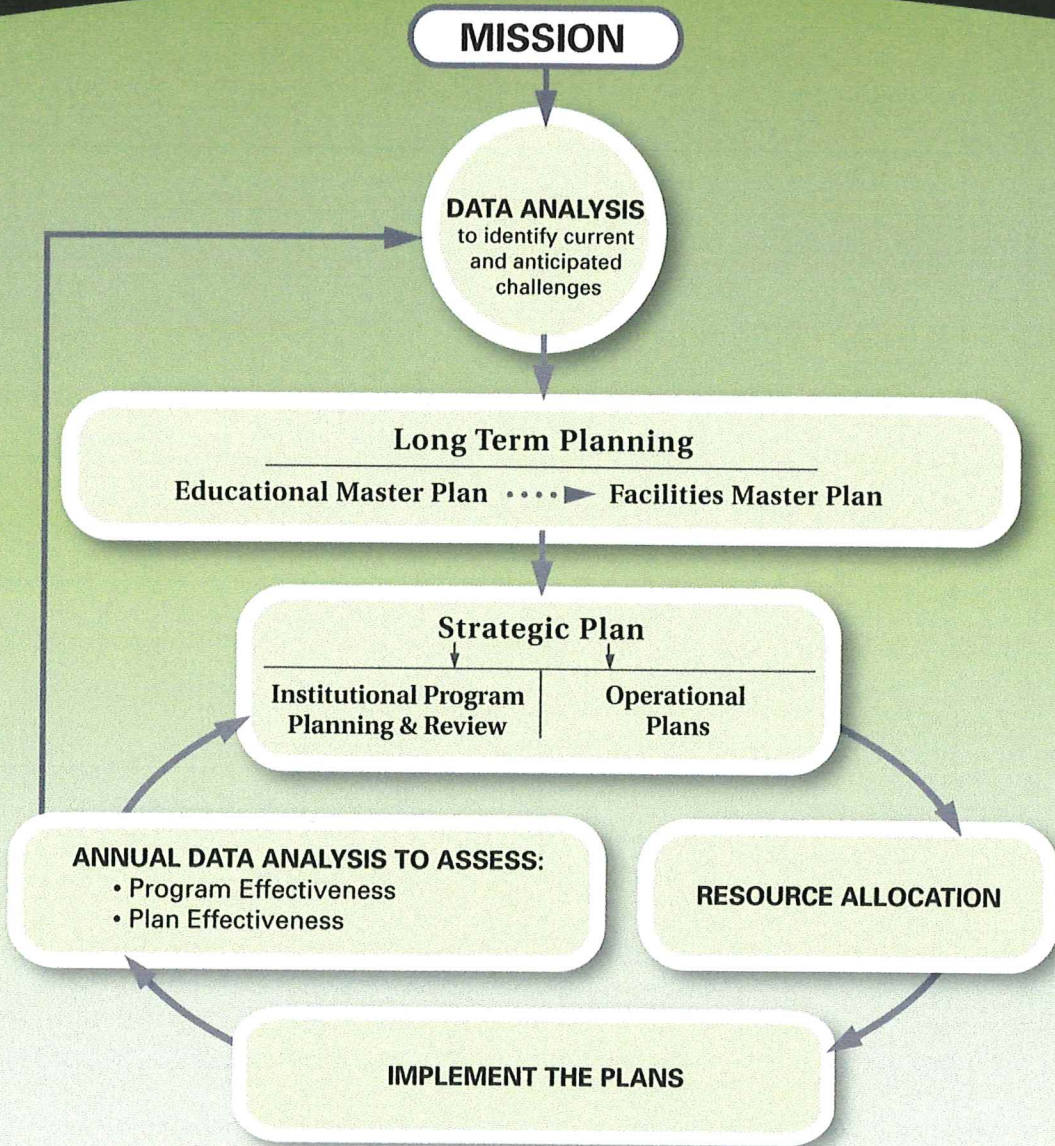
MISSION

DATA ANALYSIS
to identify current and anticipated challenges

Long Term Planning

Educational Master Plan Facilities Master Plan

Strategic Plan

Institutional Program Planning & Review

Operational Plans

ANNUAL DATA ANALYSIS TO ASSESS:
• Program Effectiveness
• Plan Effectiveness

RESOURCE ALLOCATION

IMPLEMENT THE PLANS